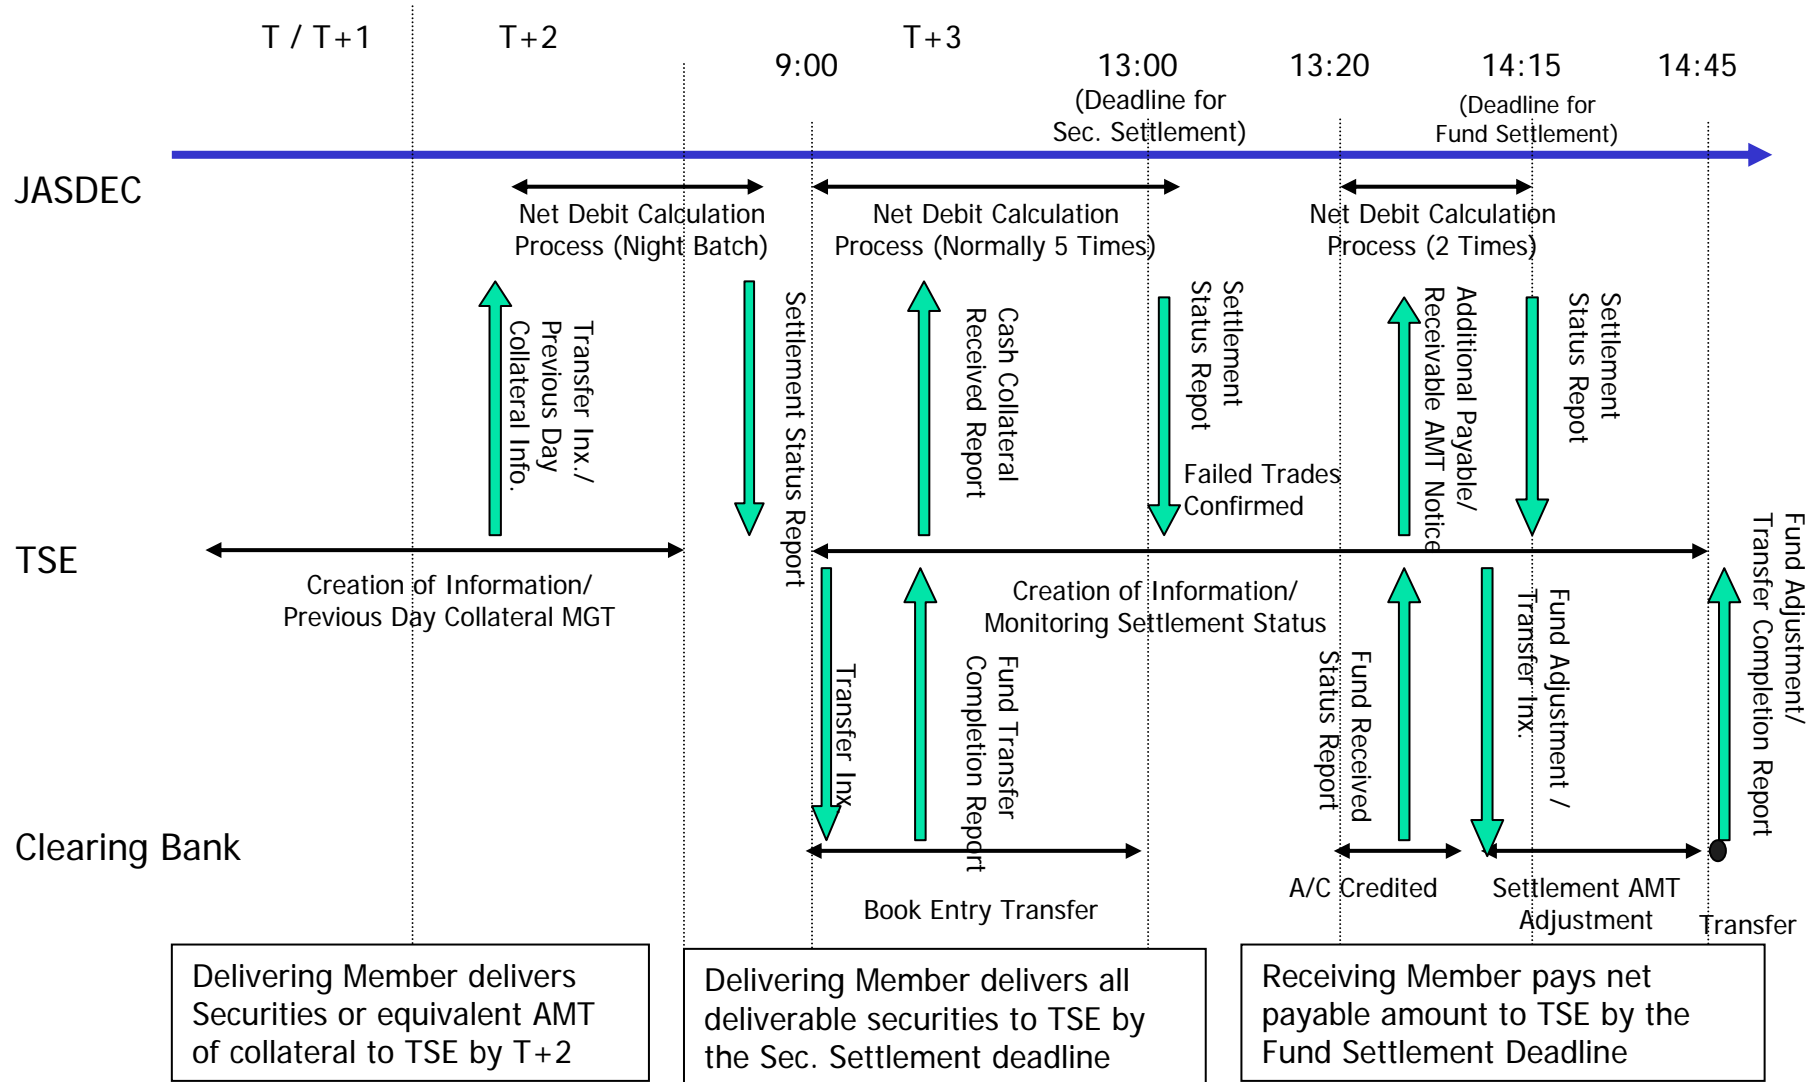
T / T+1

T+2

T+3

9:00

13:00
(Deadline for Sec. Settlement)

13:20

14:15
(Deadline for Fund Settlement)

14:45

JASDEC

Net Debit Calculation Process (Night Batch)

Net Debit Calculation Process (Normally 5 Times)

Net Debit Calculation Process (2 Times)

Transfer Inx./ Previous Day Collateral Info.

Settlement Status Report

Cash Collateral Received Report

Settlement Status Repot

Failed Trades Confirmed

Additional Payable/ Receivable AMT Notice

Settlement Status Repot

TSE

Creation of Information/ Previous Day Collateral MGT

Creation of Information/ Monitoring Settlement Status

Transfer Inx

Fund Transfer Completion Report

Fund Received Status Report

Fund Adjustment / Transfer Inx.

Fund Adjustment/ Transfer Completion Report

Clearing Bank

Book Entry Transfer

A/C Credited

Settlement AMT Adjustment

Transfer

Delivering Member delivers Securities or equivalent AMT of collateral to TSE by T+2

Delivering Member delivers all deliverable securities to TSE by the Sec. Settlement deadline

Receiving Member pays net payable amount to TSE by the Fund Settlement Deadline